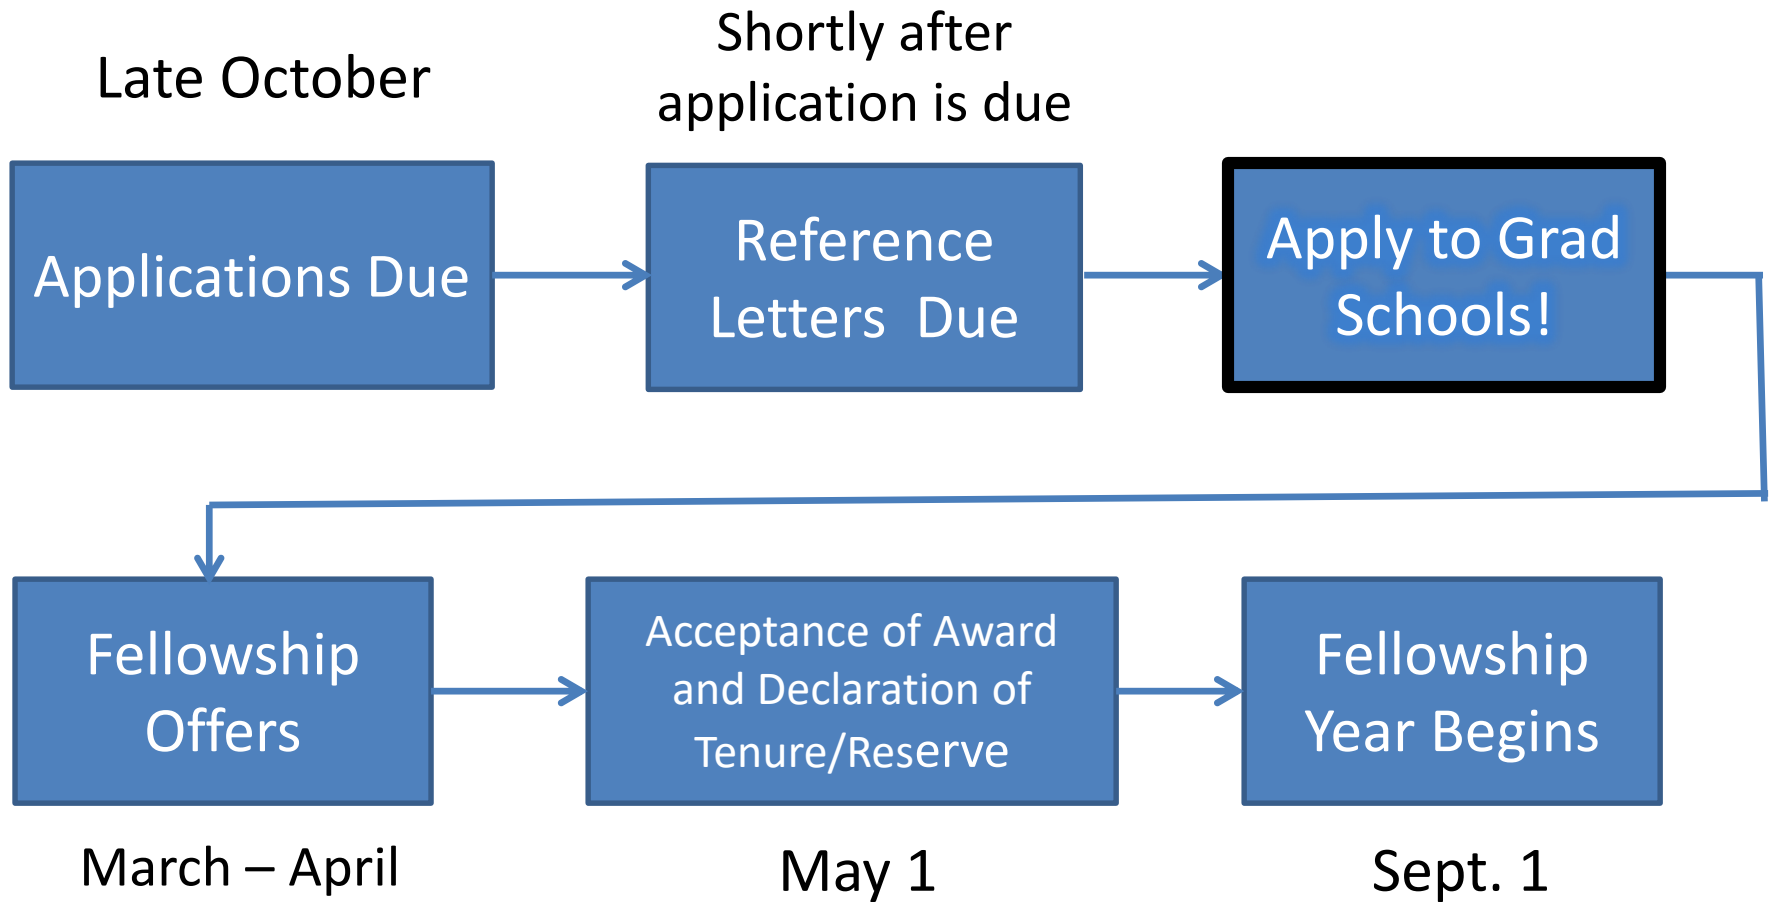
Late October

Shortly after application is due

Applications Due

Reference Letters Due

Apply to Grad Schools!

Fellowship Offers

Acceptance of Award and Declaration of Tenure/Reserve

Fellowship Year Begins

March – April

May 1

Sept. 1